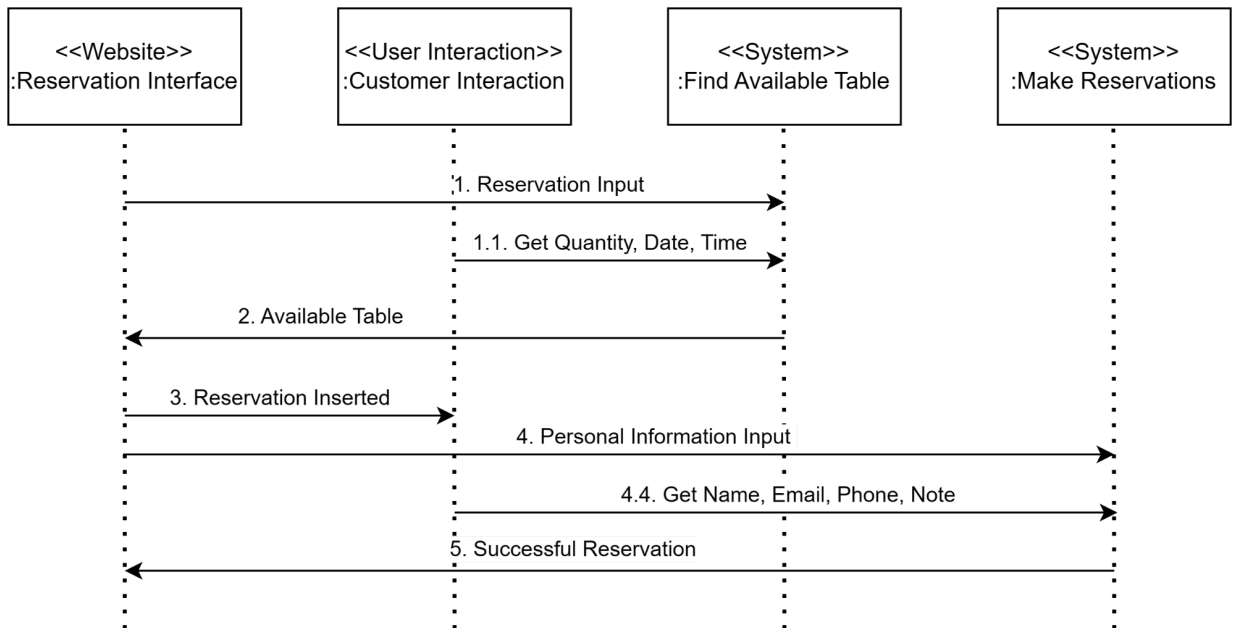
<<Website>>
:Reservation Interface

<<User Interaction>>
:Customer Interaction

<<System>>
:Find Available Table

<<System>>
:Make Reservations

1. Reservation Input

1.1. Get Quantity, Date, Time

2. Available Table

3. Reservation Inserted

4. Personal Information Input

4.4. Get Name, Email, Phone, Note

5. Successful Reservation